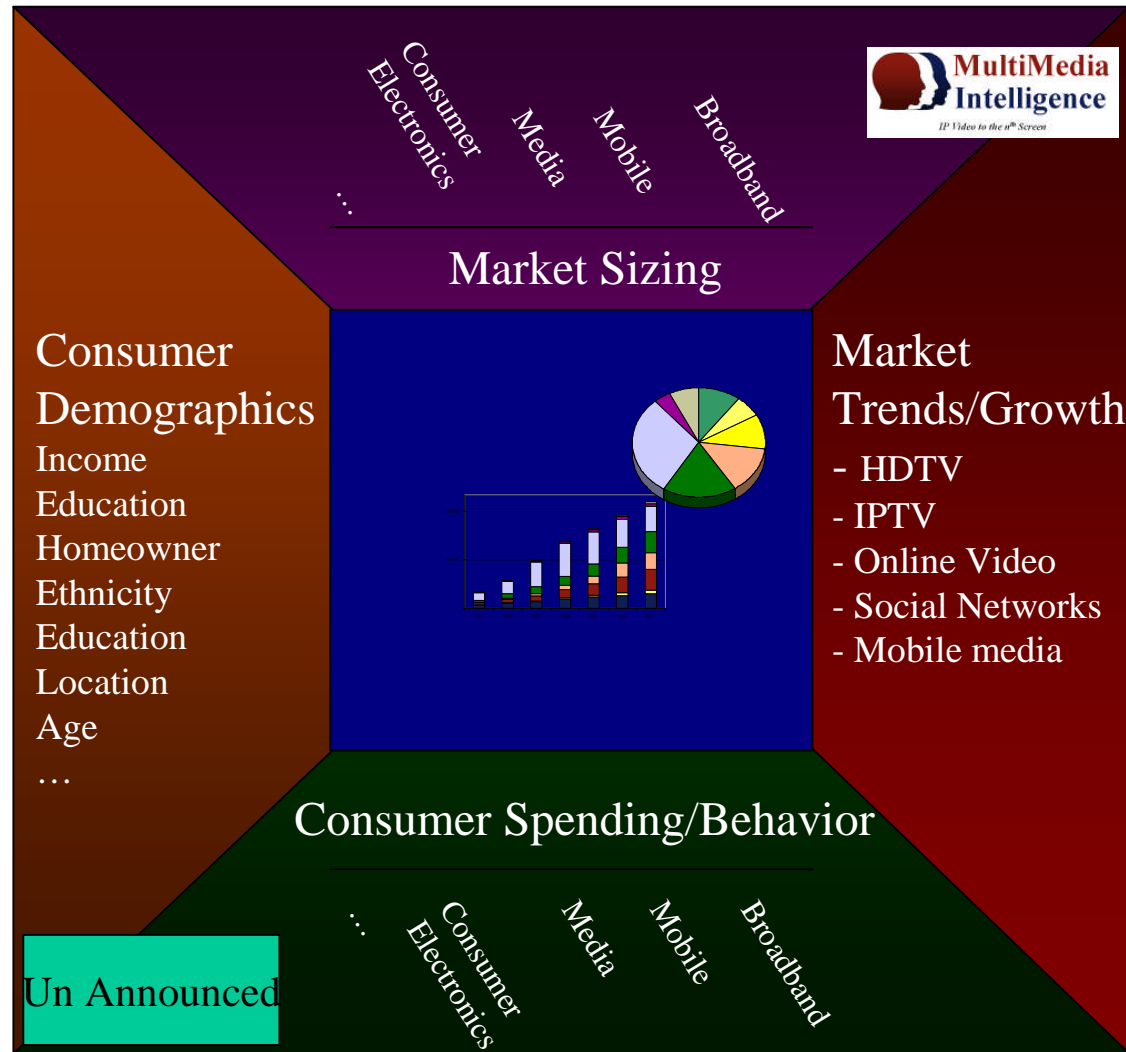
…
Consumer Electronics
Media
Mobile
Broadband

MultiMedia Intelligence
IP Video to the $n^{th}$ Screen

Market Sizing

Consumer Demographics
Income
Education
Homeowner
Ethnicity
Education
Location
Age
…

Market Trends/Growth
- HDTV
- IPTV
- Online Video
- Social Networks
- Mobile media

Consumer Spending/Behavior

…
Consumer Electronics
Media
Mobile
Broadband

Un Announced